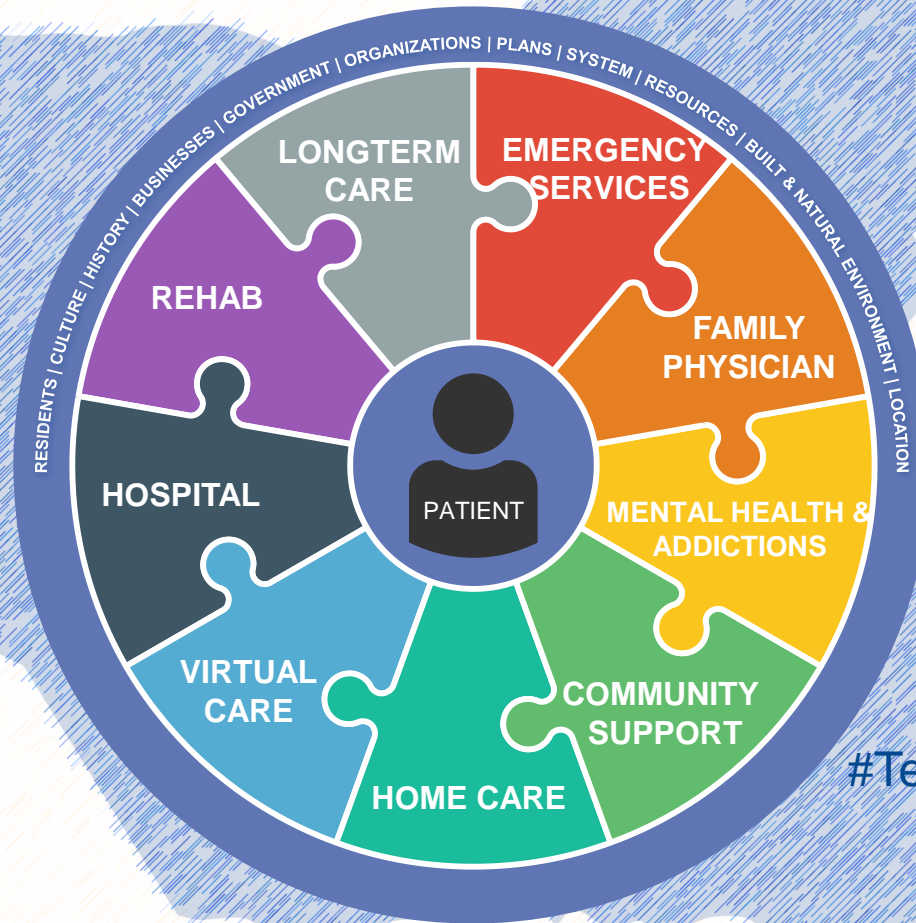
RESIDENTS | CULTURE | HISTORY | BUSINESSES | GOVERNMENT | ORGANIZATIONS | PLANS | SYSTEM | RESOURCES | BUILT & NATURAL ENVIRONMENT | LOCATION

LONGTERM CARE

EMERGENCY SERVICES

FAMILY PHYSICIAN

MENTAL HEALTH & ADDICTIONS

COMMUNITY SUPPORT

HOME CARE

VIRTUAL CARE

HOSPITAL

REHAB

PATIENT

#Te